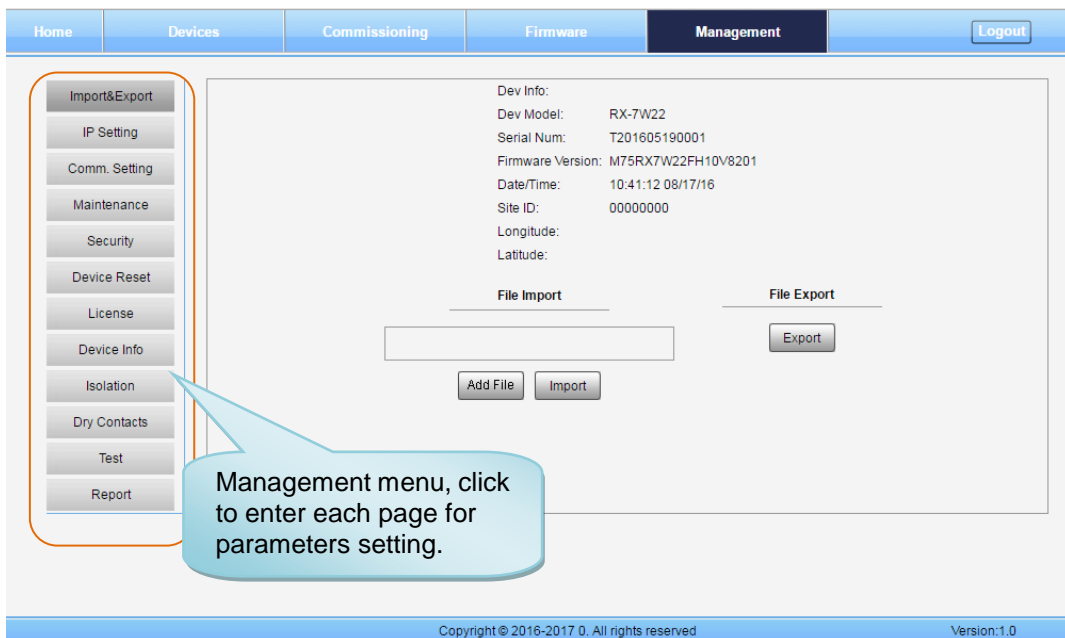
Home Devices Commissioning Firmware Management Logout

Import&Export
IP Setting
Comm. Setting
Maintenance
Security
Device Reset
License
Device Info
Isolation
Dry Contacts
Test
Report

Dev Info:
Dev Model: RX-7W22
Serial Num: T201605190001
Firmware Version: M75RX7W22FH10V8201
Date/Time: 10:41:12 08/17/16
Site ID: 00000000
Longitude:
Latitude:

File Import

Add File Import

File Export

Export

Management menu, click to enter each page for parameters setting.

Copyright © 2016-2017 0. All rights reserved

Version:1.0